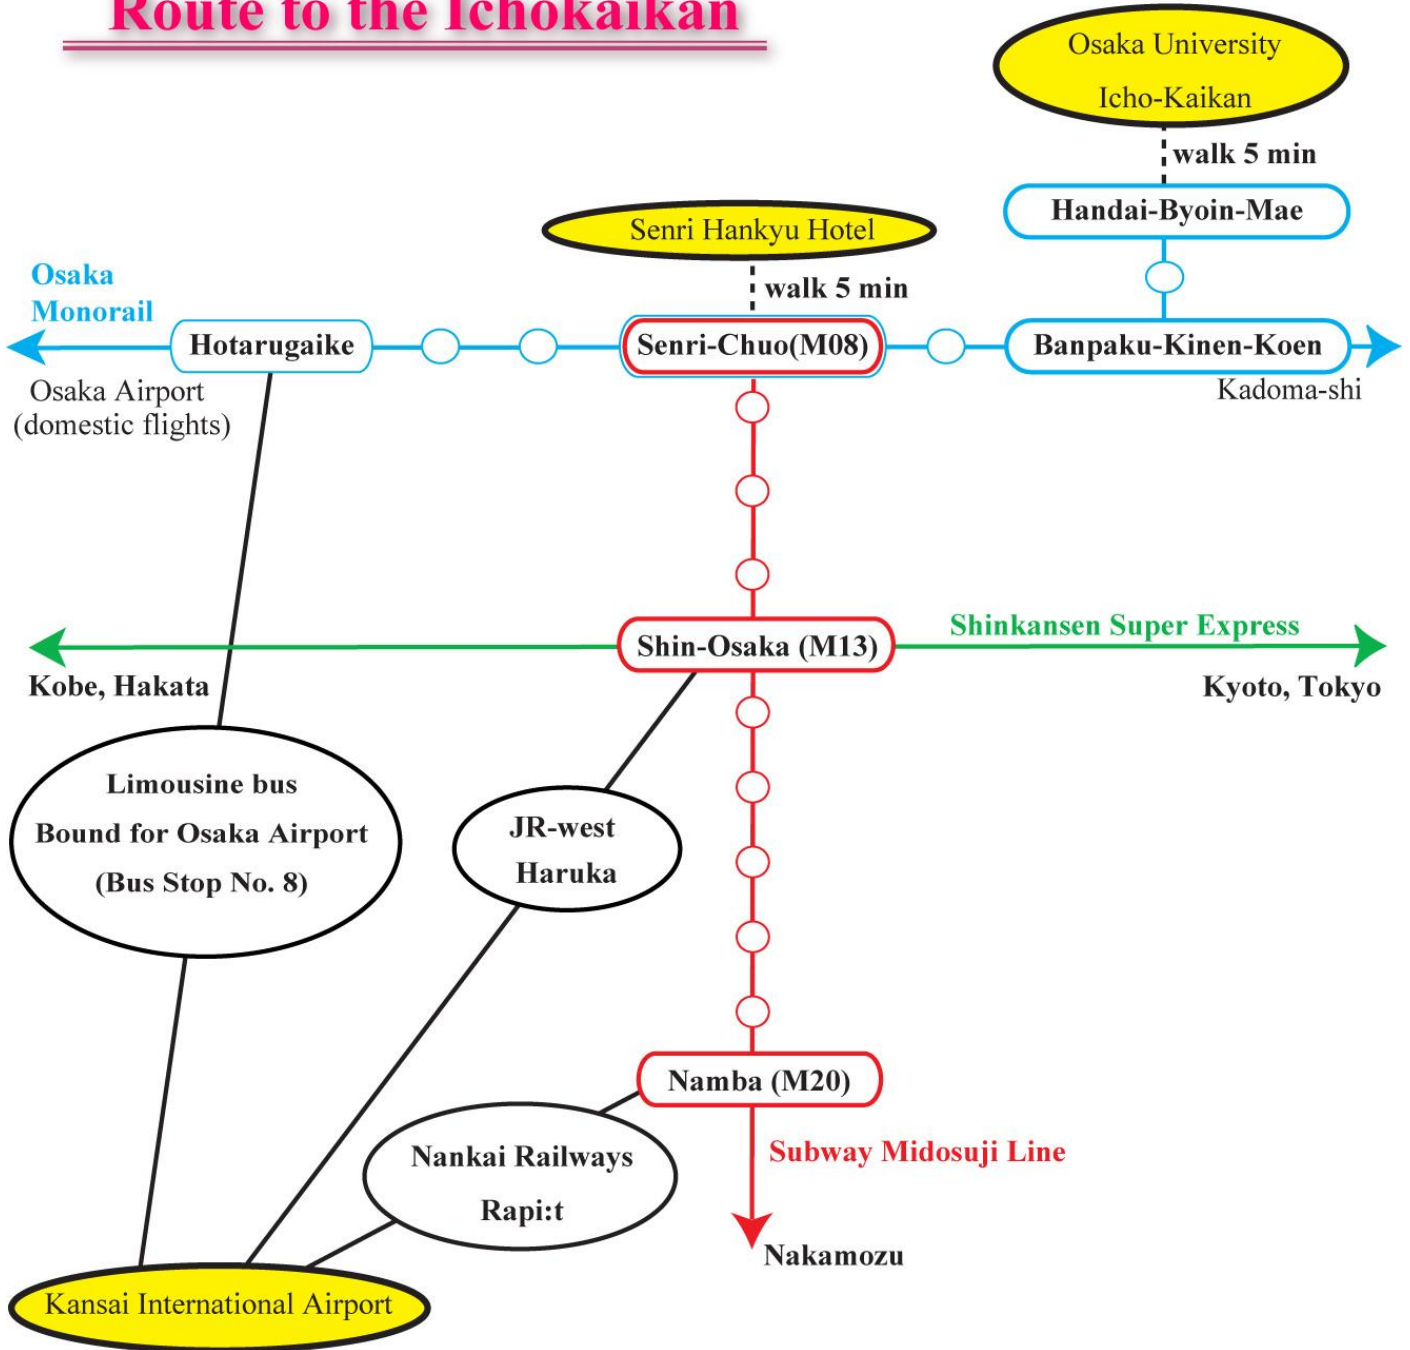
Route to the Ichokaikan

Osaka University Icho-Kaikan

walk 5 min

Handai-Byoin-Mae

Senri Hankyu Hotel

walk 5 min

Osaka Monorail

Hotarugaike

Senri-Chuo(M08)

Banpaku-Kinen-Koen

Osaka Airport (domestic flights)

Kadoma-shi

Shin-Osaka (M13)

Shinkansen Super Express

Kobe, Hakata

Kyoto, Tokyo

Limousine bus Bound for Osaka Airport (Bus Stop No. 8)

JR-west Haruka

Namba (M20)

Subway Midosuji Line

Nankai Railways Rapi:t

Nakamozu

Kansai International Airport